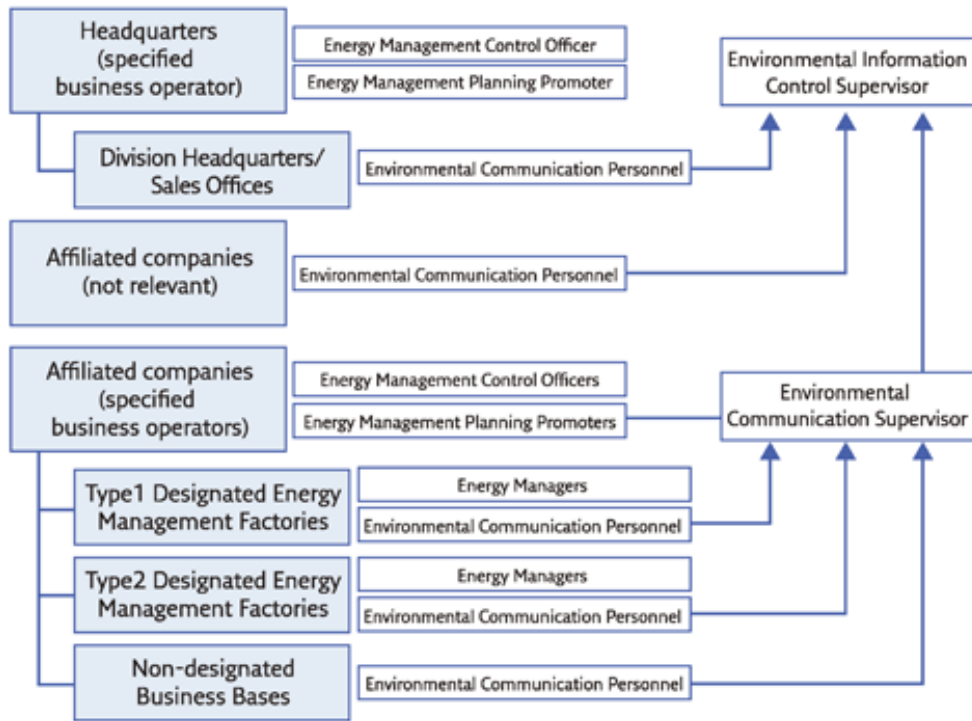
Headquarters (specified business operator)

Energy Management Control Officer

Energy Management Planning Promoter

Environmental Information Control Supervisor

Division Headquarters/ Sales Offices

Environmental Communication Personnel

Affiliated companies (not relevant)

Environmental Communication Personnel

Affiliated companies (specified business operators)

Energy Management Control Officers

Energy Management Planning Promoters

Environmental Communication Supervisor

Type1 Designated Energy Management Factories

Energy Managers

Environmental Communication Personnel

Type2 Designated Energy Management Factories

Energy Managers

Environmental Communication Personnel

Non-designated Business Bases

Environmental Communication Personnel